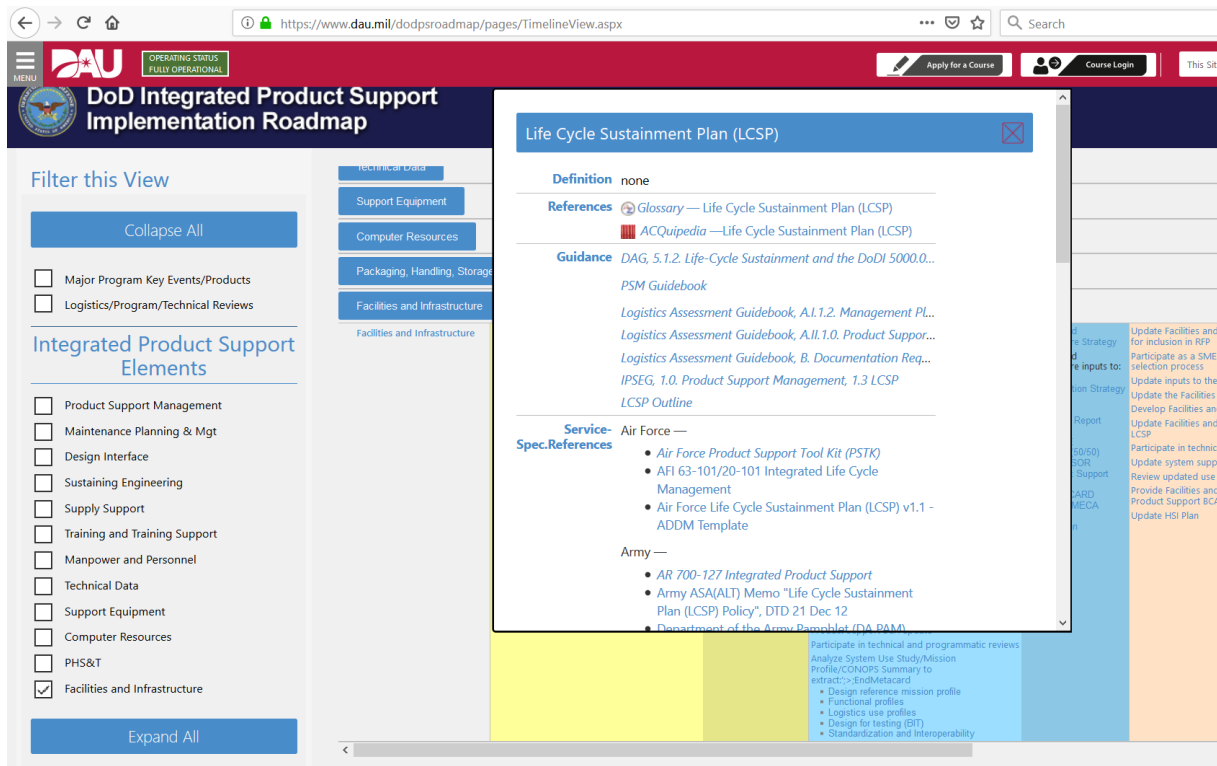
https://www.dau.mil/dodpsroadmap/pages/TimelineView.aspx

Search

MENU

DAU

OPERATING STATUS
FULLY OPERATIONAL

Apply for a Course

Course Login

This Sit

DoD Integrated Product Support Implementation Roadmap

Filter this View

Collapse All

Major Program Key Events/Products

Logistics/Program/Technical Reviews

Integrated Product Support Elements

Product Support Management

Maintenance Planning & Mgt

Design Interface

Sustaining Engineering

Supply Support

Training and Training Support

Manpower and Personnel

Technical Data

Support Equipment

Computer Resources

PHS&T

Facilities and Infrastructure

Expand All

Technical Data

Support Equipment

Computer Resources

Packaging, Handling, Storage

Facilities and Infrastructure

Facilities and Infrastructure

Life Cycle Sustainment Plan (LCSP)

Definition none

References Glossary — Life Cycle Sustainment Plan (LCSP)

ACQuipedia —Life Cycle Sustainment Plan (LCSP)

Guidance DAG, 5.1.2. Life-Cycle Sustainment and the DoDI 5000.0...

PSM Guidebook

Logistics Assessment Guidebook, A.I.1.2. Management Pl...

Logistics Assessment Guidebook, A.II.1.0. Product Suppor...

Logistics Assessment Guidebook, B. Documentation Req...

IPSEG, 1.0. Product Support Management, 1.3 LCSP

LCSP Outline

Service-Spec.References Air Force —

- Air Force Product Support Tool Kit (PSTK)
- AFI 63-101/20-101 Integrated Life Cycle Management
- Air Force Life Cycle Sustainment Plan (LCSP) v1.1 - ADDM Template

Army —

- AR 700-127 Integrated Product Support
- Army ASA(ALT) Memo "Life Cycle Sustainment Plan (LCSP) Policy", DTD 21 Dec 12
- Department of the Army Pamphlet (DA PAM)...

d
e Strategy
d
e inputs to:
ion Strategy
Report
50/50)
SOR
Support
CARD
MECA
n

Update Facilities and for inclusion in RFP
Participate as a SME selection process
Update inputs to the
Update the Facilities
Develop Facilities and
Update Facilities and LCSP
Participate in technic
Update system supp
Review updated use
Provide Facilities and Product Support BCA
Update HSI Plan

Participate in technical and programmatic reviews
Analyze System Use Study/Mission Profile/CONOPS Summary to extract:;>;EndMetacard
- Design reference mission profile
- Functional profiles
- Logistics use profiles
- Design for testing (BIT)
- Standardization and Interoperability